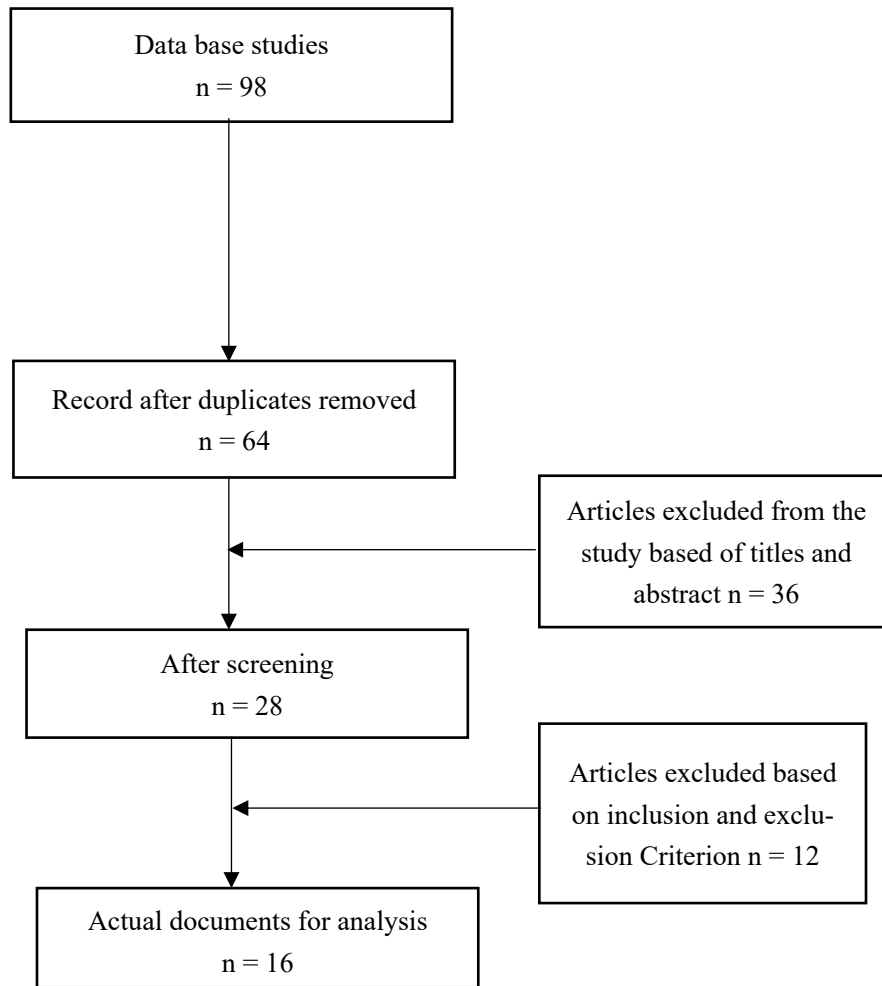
Data base studies
n = 98

Record after duplicates removed
n = 64

Articles excluded from the study based of titles and abstract n = 36

After screening
n = 28

Articles excluded based on inclusion and exclusion Criterion n = 12

Actual documents for analysis
n = 16